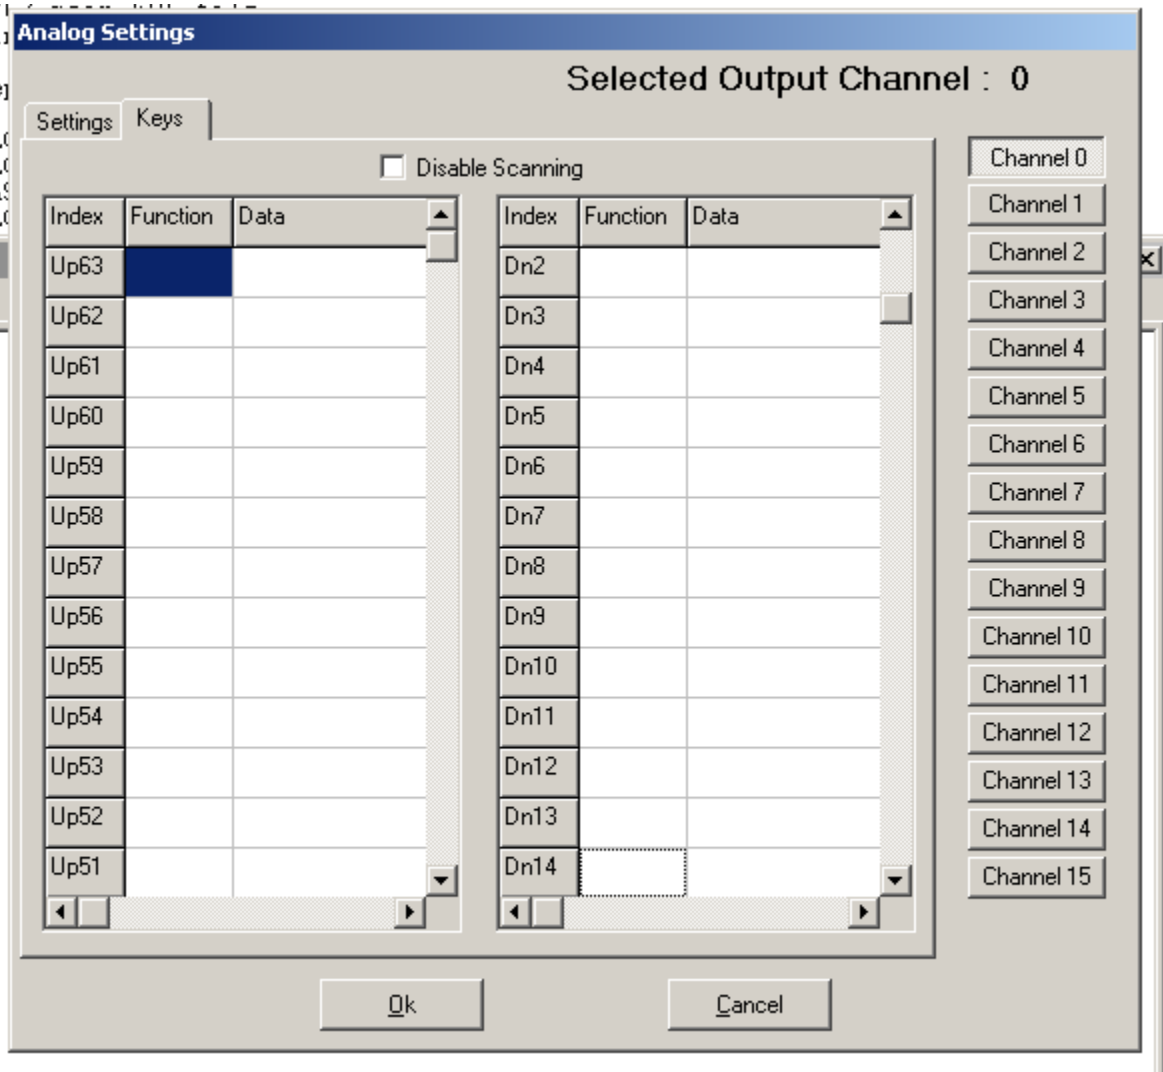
Analog Settings

Selected Output Channel : 0

Settings Keys

Disable Scanning

| Index | Function | Data |
|---|---|---|
| Up63 | | |
| Up62 | | |
| Up61 | | |
| Up60 | | |
| Up59 | | |
| Up58 | | |
| Up57 | | |
| Up56 | | |
| Up55 | | |
| Up54 | | |
| Up53 | | |
| Up52 | | |
| Up51 | | |

| Index | Function | Data |
|---|---|---|
| Dn2 | | |
| Dn3 | | |
| Dn4 | | |
| Dn5 | | |
| Dn6 | | |
| Dn7 | | |
| Dn8 | | |
| Dn9 | | |
| Dn10 | | |
| Dn11 | | |
| Dn12 | | |
| Dn13 | | |
| Dn14 | | |

Channel 0
Channel 1
Channel 2
Channel 3
Channel 4
Channel 5
Channel 6
Channel 7
Channel 8
Channel 9
Channel 10
Channel 11
Channel 12
Channel 13
Channel 14
Channel 15

Ok

Cancel